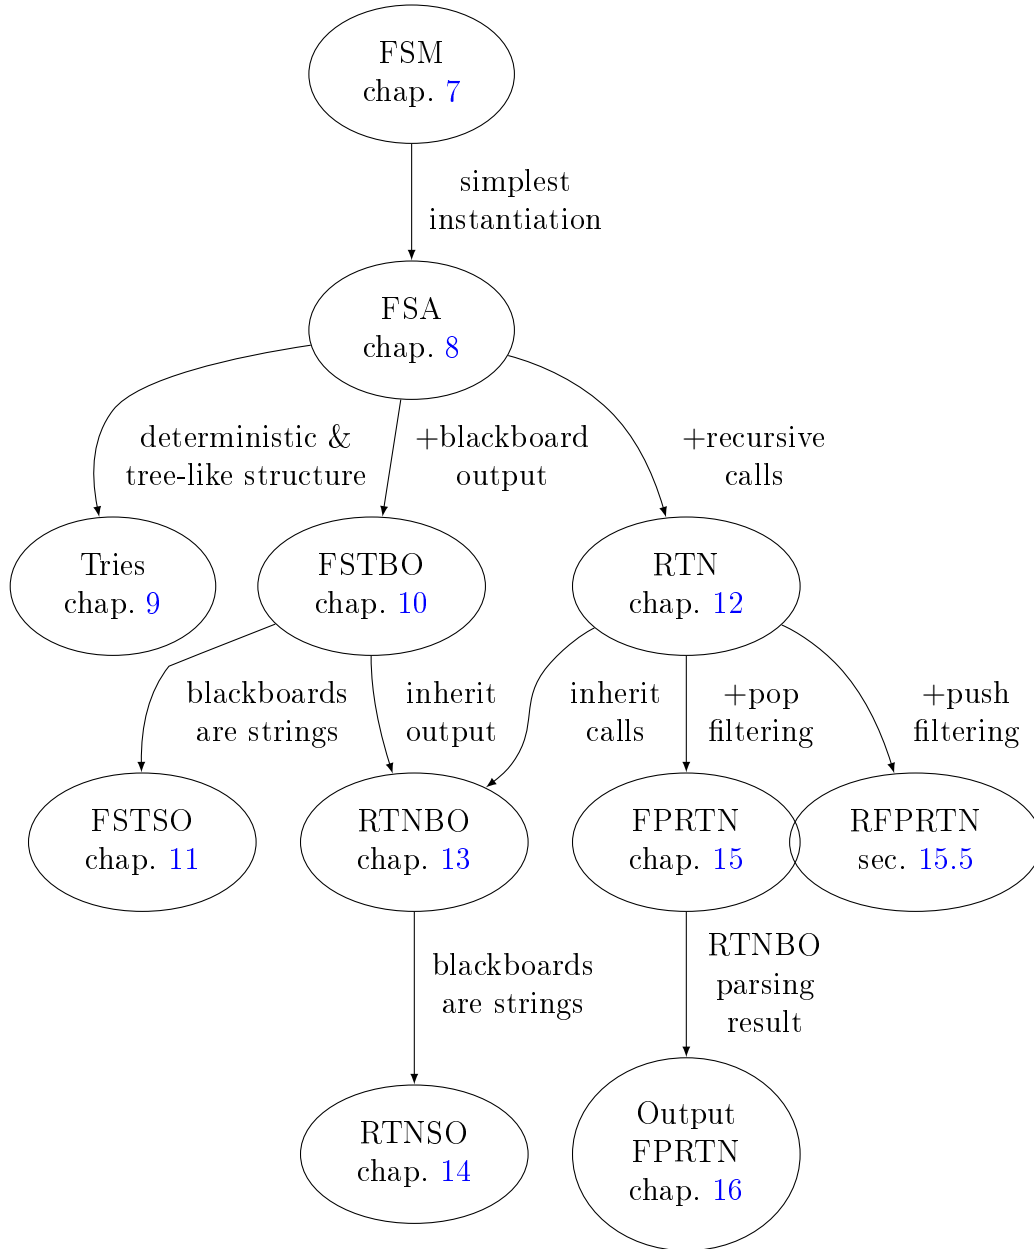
FSM
chap. 7

simplest
instantiation

FSA
chap. 8

deterministic &
tree-like structure

+blackboard
output

+recursive
calls

Tries
chap. 9

FSTBO
chap. 10

RTN
chap. 12

blackboards
are strings

inherit
output

inherit
calls

+pop
filtering

+push
filtering

FSTSO
chap. 11

RTNBO
chap. 13

FPRTN
chap. 15

RFPRTN
sec. 15.5

blackboards
are strings

RTNBO
parsing
result

RTNSO
chap. 14

Output
FPRTN
chap. 16